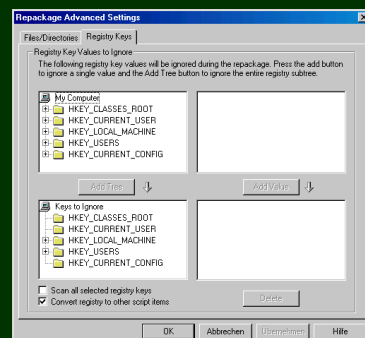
Repackage Advanced Settings

Files/Directories | Registry Keys

Registry Key Values to Ignore

The following registry key values will be ignored during the repackage. Press the add button to ignore a single value and the Add Tree button to ignore the entire registry subtree.

My Computer
HKEY_CLASSES_ROOT
HKEY_CURRENT_USER
HKEY_LOCAL_MACHINE
HKEY_USERS
HKEY_CURRENT_CONFIG

Add Tree

Add Value

Keys to Ignore
HKEY_CLASSES_ROOT
HKEY_CURRENT_USER
HKEY_LOCAL_MACHINE
HKEY_USERS
HKEY_CURRENT_CONFIG

Scan all selected registry keys

Convert registry to other script items

Delete

OK | Abbrechen | Übernehmen | Hilfe